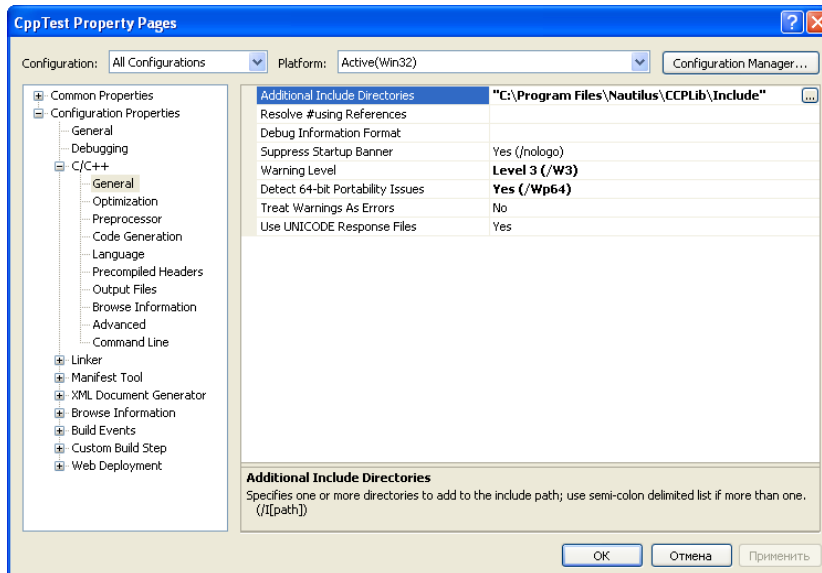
CppTest Property Pages

Configuration: All Configurations
Platform: Active(Win32)
Configuration Manager...

Common Properties
Configuration Properties
General
Debugging
C/C++
General
Optimization
Preprocessor
Code Generation
Language
Precompiled Headers
Output Files
Browse Information
Advanced
Command Line
Linker
Manifest Tool
XML Document Generator
Browse Information
Build Events
Custom Build Step
Web Deployment

| | |
|---|---|
| Additional Include Directories | "C:\Program Files\Nautilus\CCPLib\Include" |
| Resolve #using References | |
| Debug Information Format | |
| Suppress Startup Banner | Yes (/nologo) |
| Warning Level | Level 3 (/W3) |
| Detect 64-bit Portability Issues | Yes (/Wp64) |
| Treat Warnings As Errors | No |
| Use UNICODE Response Files | Yes |

Additional Include Directories
Specifies one or more directories to add to the include path; use semi-colon delimited list if more than one. (/I[path])

OK
Отмена
Применить